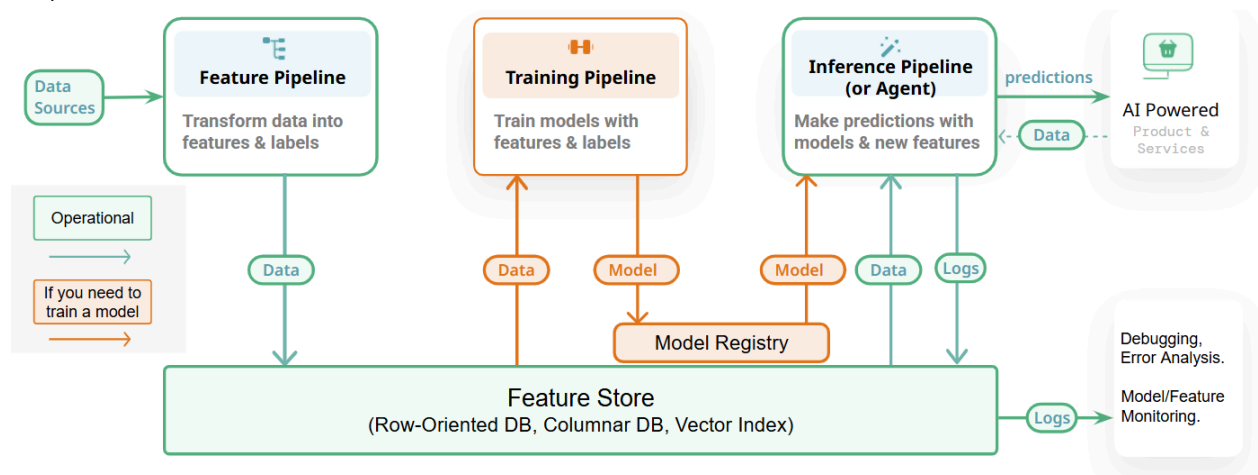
Data Sources

Feature Pipeline

Transform data into features & labels

Training Pipeline

Train models with features & labels

Inference Pipeline (or Agent)

Make predictions with models & new features

predictions

Data

AI Powered

Product & Services

Operational

If you need to train a model

Data

Data

Model

Model

Data

Logs

Model Registry

Feature Store

(Row-Oriented DB, Columnar DB, Vector Index)

Logs

Debugging, Error Analysis.

Model/Feature Monitoring.